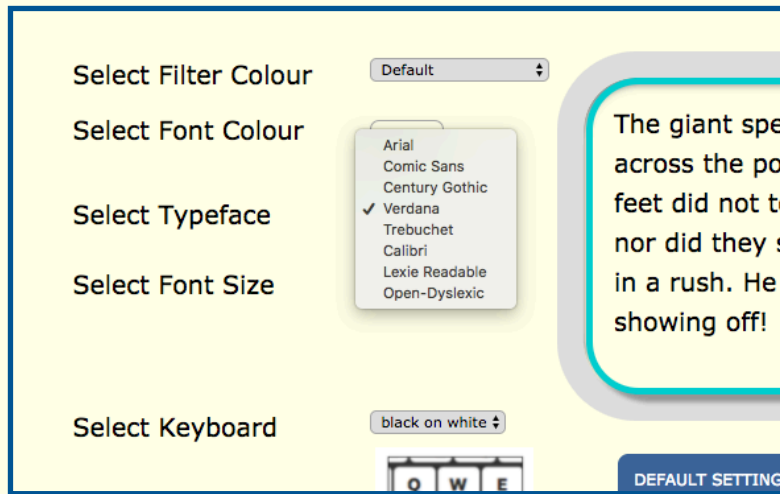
Select Filter Colour

Default

Select Font Colour

Arial
Comic Sans
Century Gothic
✓ Verdana
Trebuchet
Calibri
Lexie Readable
Open-Dyslexic

Select Typeface

Select Font Size

The giant spe across the po feet did not t nor did they s in a rush. He showing off!

Select Keyboard

black on white

Q W E

DEFAULT SETTING